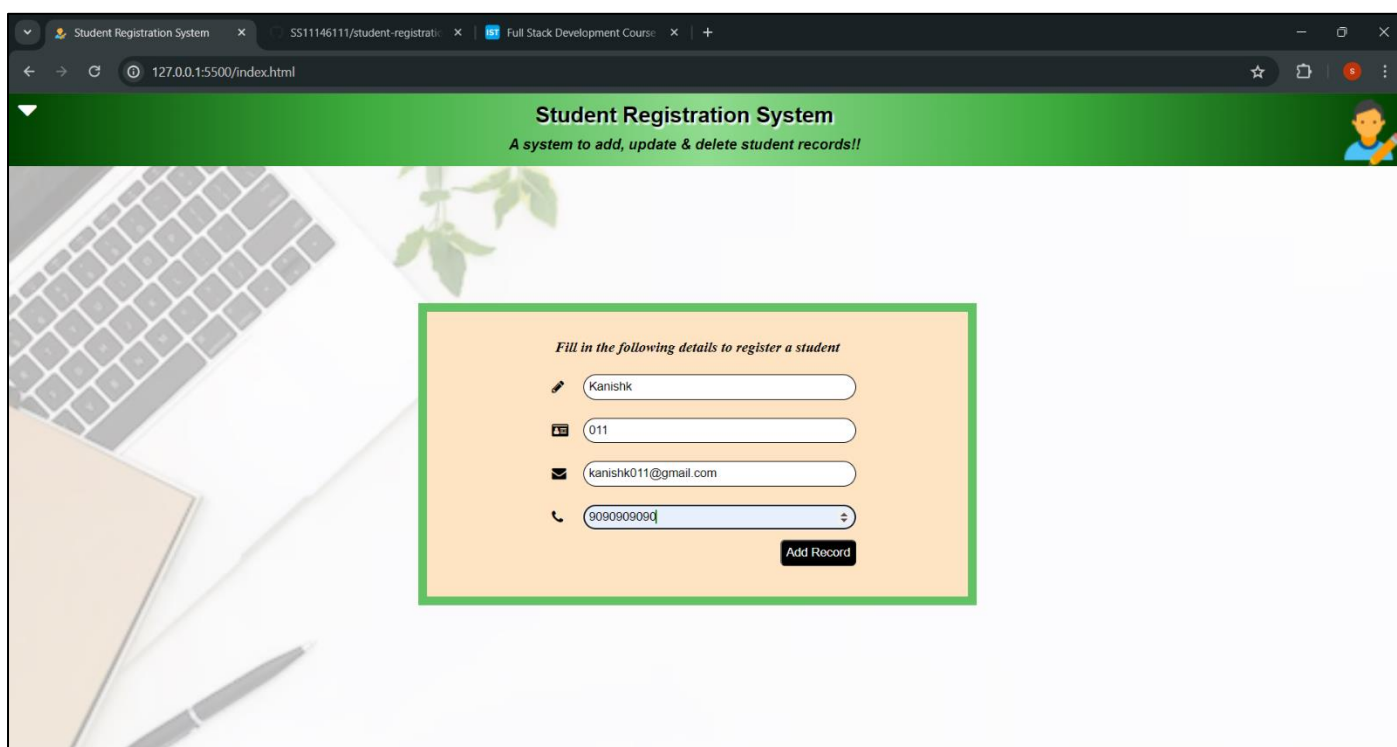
Student Registration System
SS11146111/student-registratic
IST Full Stack Development Course
127.0.0.1:5500/index.html

Student Registration System
A system to add, update & delete student records!!

Fill in the following details to register a student

Kanishk

011

kanishk011@gmail.com

9090909090

Add Record